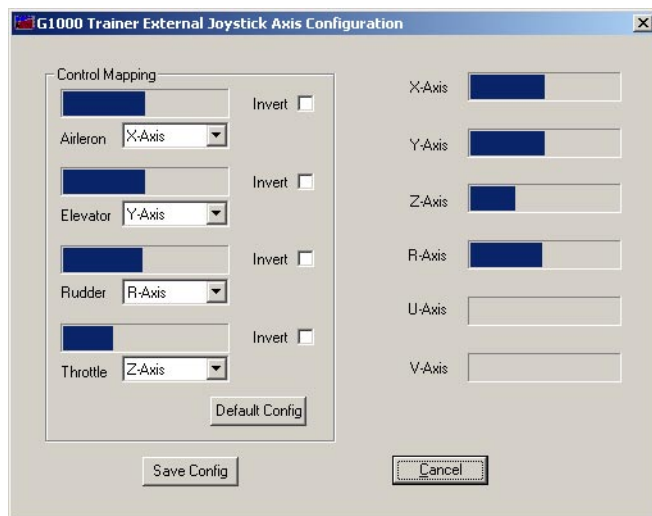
G1000 Trainer External Joystick Axis Configuration

Control Mapping

Invert

Airleron X-Axis

Invert

Elevator Y-Axis

Invert

Rudder R-Axis

Invert

Throttle Z-Axis

Default Config

X-Axis

Y-Axis

Z-Axis

R-Axis

U-Axis

V-Axis

Save Config

Cancel